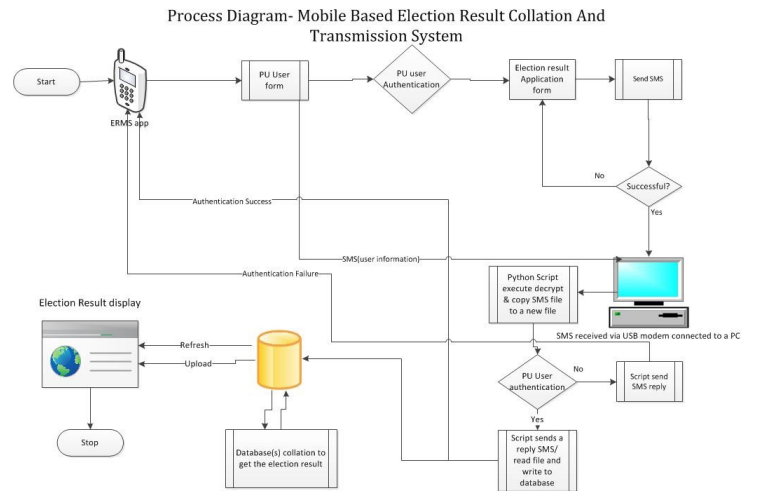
Process Diagram- Mobile Based Election Result Collation And Transmission System

Start

ERMS app

PU User form

PU user Authentication

Election result Application form

Send SMS

No

Successful?

Yes

Authentication Success

SMS(user information)

Authentication Failure

Python Script execute decrypt & copy SMS file to a new file

SMS received via USB modem connected to a PC

Election Result display

Refresh

Upload

PU User authentication

No

Script send SMS reply

Yes

Stop

Database(s) collation to get the election result

Script sends a reply SMS/ read file and write to database